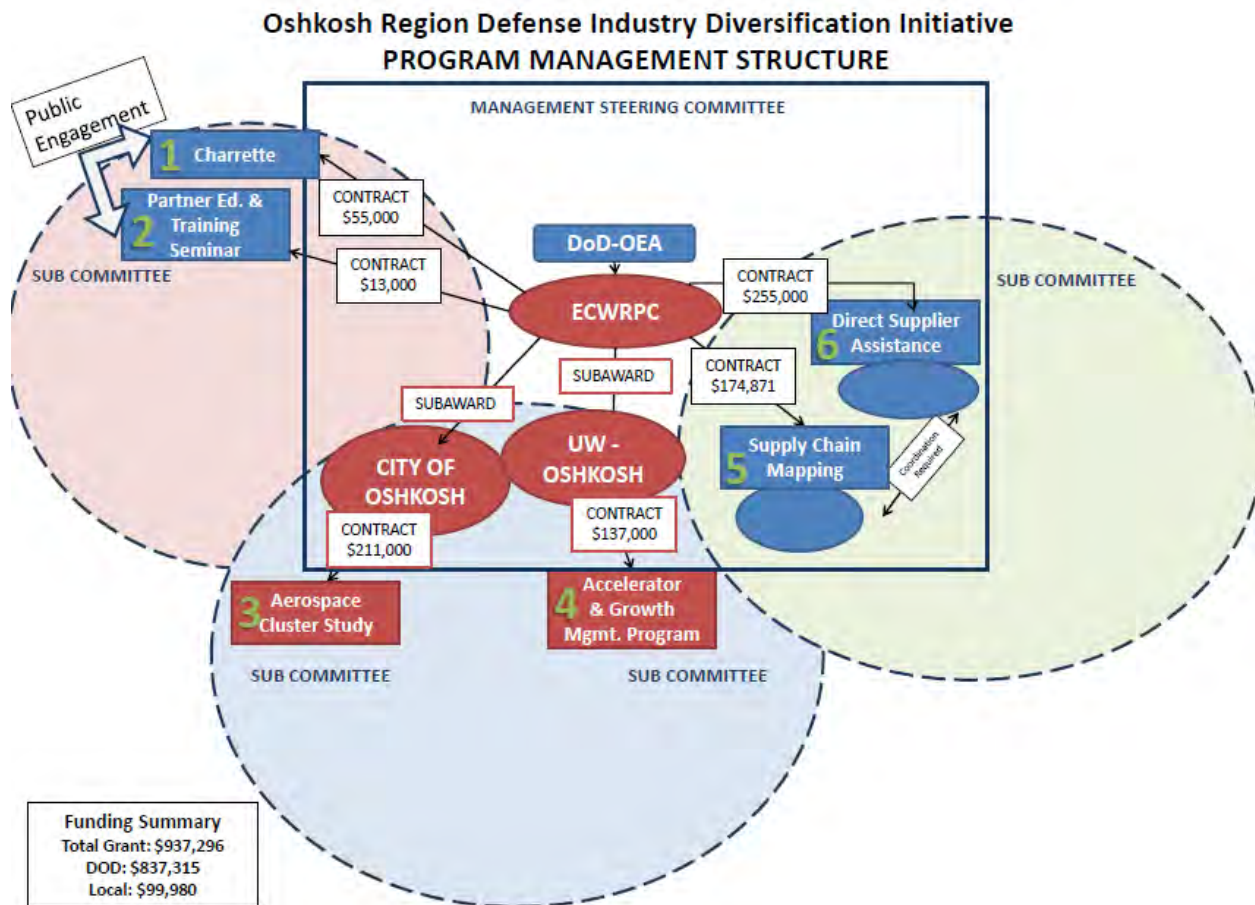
Oshkosh Region Defense Industry Diversification Initiative
PROGRAM MANAGEMENT STRUCTURE

MANAGEMENT STEERING COMMITTEE

Public Engagement

1 Charrette

2 Partner Ed. & Training Seminar

SUB COMMITTEE

CONTRACT
$55,000

CONTRACT
$13,000

DoD-OEA

ECWRPC

CONTRACT
$255,000

SUB COMMITTEE

6 Direct Supplier Assistance

CONTRACT
$174,871

SUBAWARD

SUBAWARD

UW - OSHKOSH

CITY OF OSHKOSH

5 Supply Chain Mapping

Coordination Required

CONTRACT
$211,000

CONTRACT
$137,000

3 Aerospace Cluster Study

4 Accelerator & Growth Mgmt. Program

SUB COMMITTEE

SUB COMMITTEE

Funding Summary
Total Grant: $937,296
DOD: $837,315
Local: $99,980